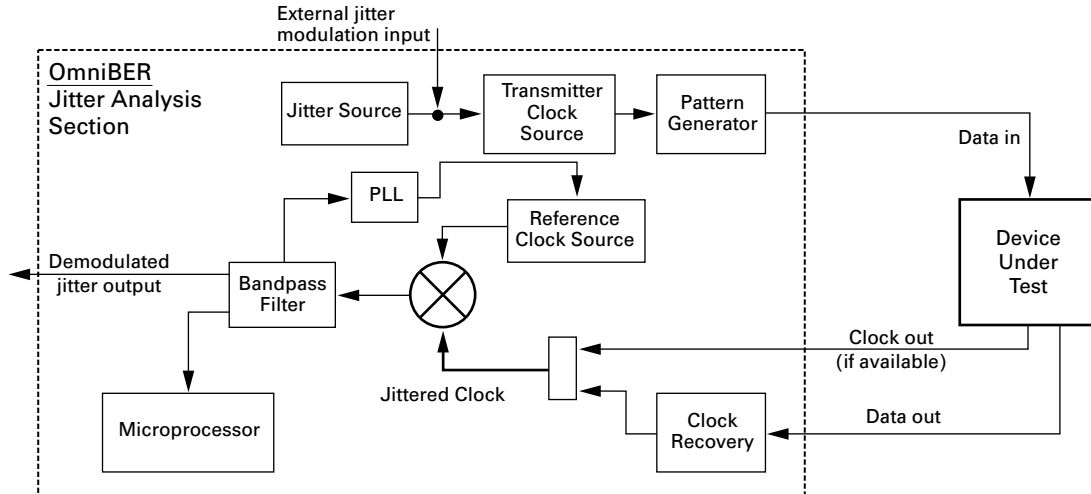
External jitter modulation input

OmniBER Jitter Analysis Section

Jitter Source

Transmitter Clock Source

Pattern Generator

Data in

PLL

Reference Clock Source

Device Under Test

Demodulated jitter output

Bandpass Filter

Clock out (if available)

Jittered Clock

Data out

Clock Recovery

Microprocessor